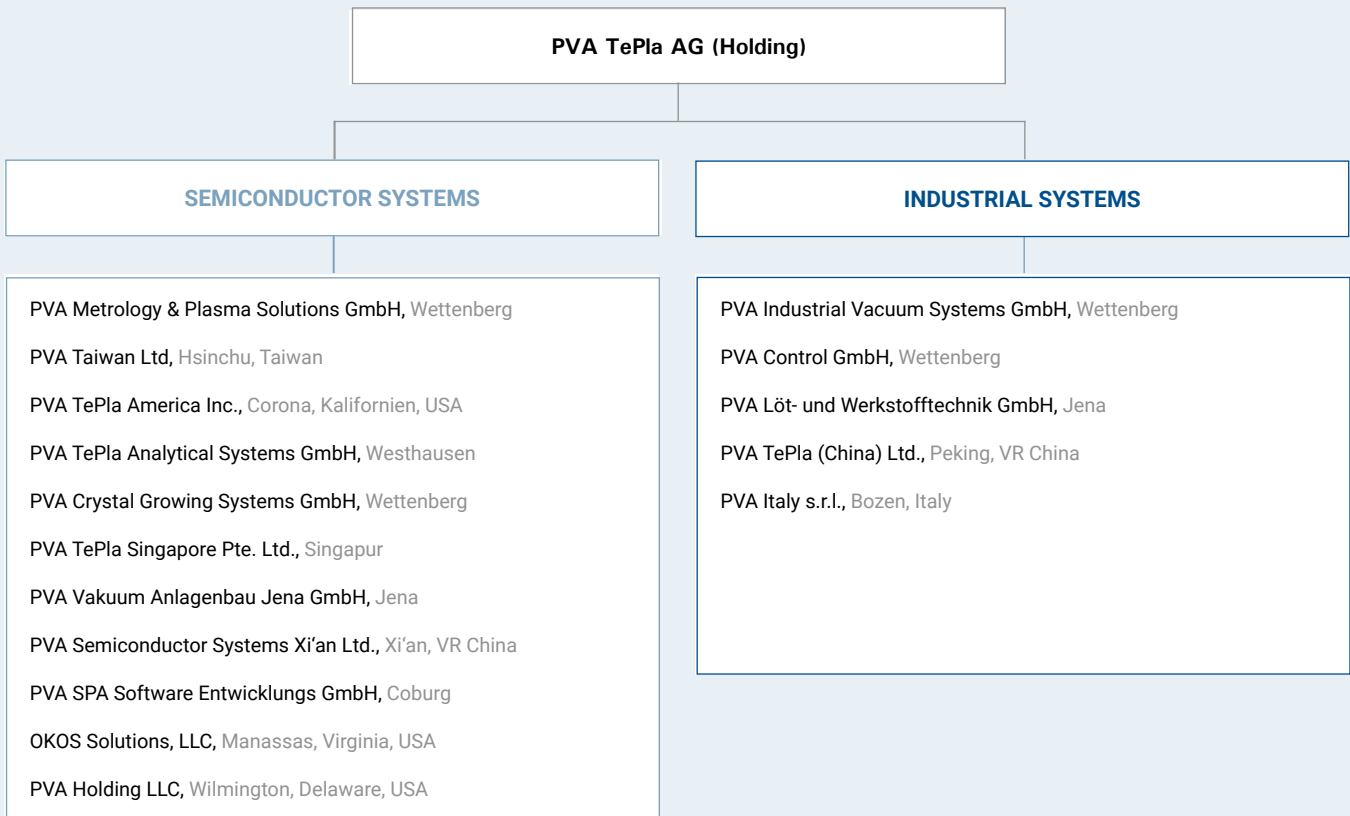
PVA TePla AG (Holding)

SEMICONDUCTOR SYSTEMS

INDUSTRIAL SYSTEMS

PVA Metrology & Plasma Solutions GmbH, Wettenberg

PVA Taiwan Ltd, Hsinchu, Taiwan

PVA TePla America Inc., Corona, Kalifornien, USA

PVA TePla Analytical Systems GmbH, Westhausen

PVA Crystal Growing Systems GmbH, Wettenberg

PVA TePla Singapore Pte. Ltd., Singapur

PVA Vakuum Anlagenbau Jena GmbH, Jena

PVA Semiconductor Systems Xi'an Ltd., Xi'an, VR China

PVA SPA Software Entwicklungs GmbH, Coburg

OKOS Solutions, LLC, Manassas, Virginia, USA

PVA Holding LLC, Wilmington, Delaware, USA

PVA Industrial Vacuum Systems GmbH, Wettenberg

PVA Control GmbH, Wettenberg

PVA Löt- und Werkstofftechnik GmbH, Jena

PVA TePla (China) Ltd., Peking, VR China

PVA Italy s.r.l., Bozen, Italy